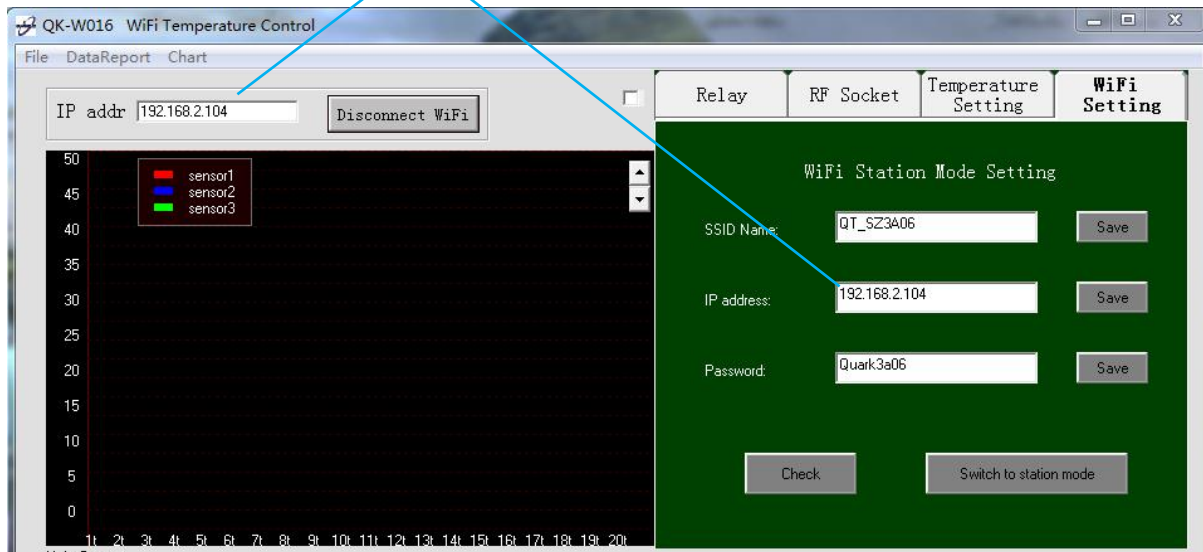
QK-W016 WiFi Temperature Control

File DataReport Chart

IP addr 192.168.2.104 Disconnect WiFi

50
45
40
35
30
25
20
15
10
5
0

sensor1
sensor2
sensor3

1t 2t 3t 4t 5t 6t 7t 8t 9t 10t 11t 12t 13t 14t 15t 16t 17t 18t 19t 20t

Relay RF Socket Temperature Setting WiFi Setting

WiFi Station Mode Setting

SSID Name: QT_SZ3A06 Save

IP address: 192.168.2.104 Save

Password: Quark3a06 Save

Check Switch to station mode